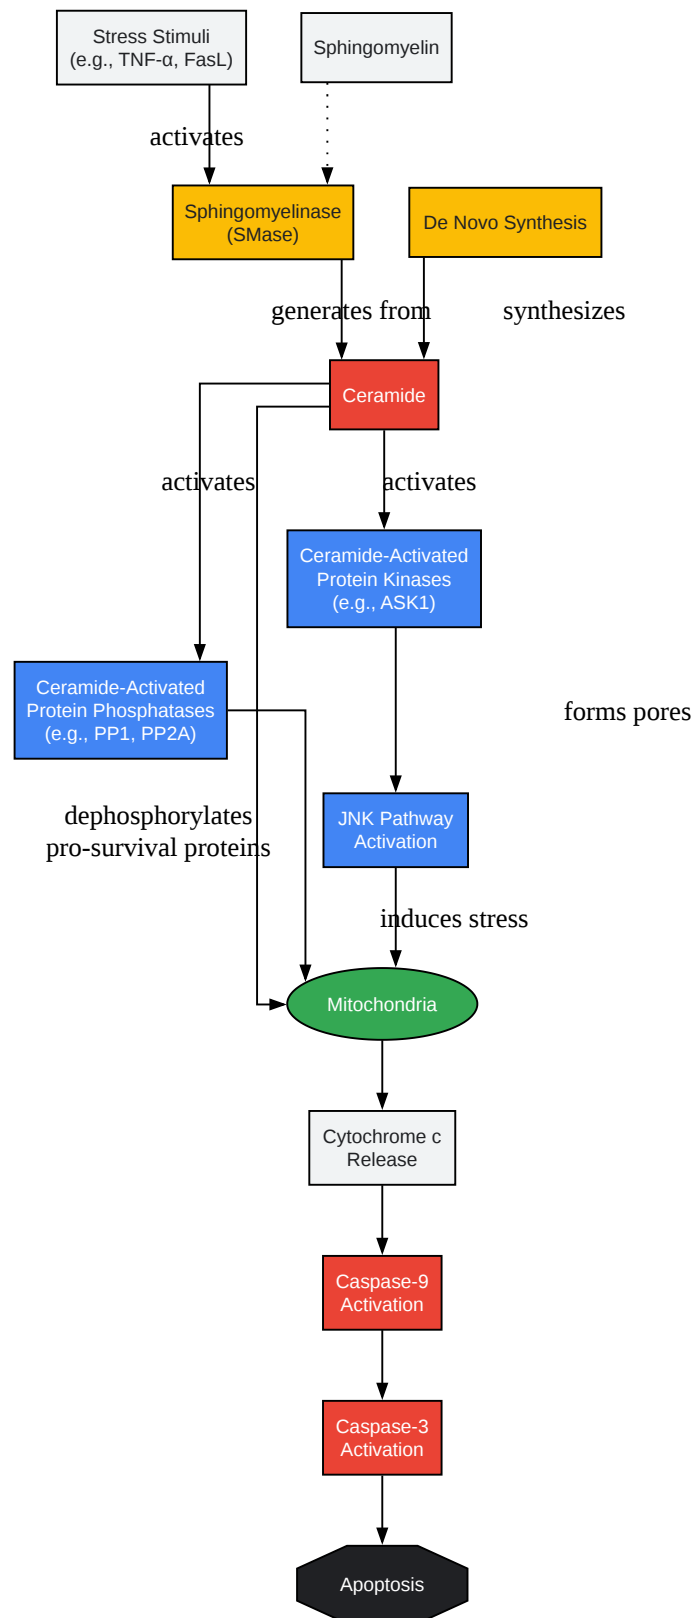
Stress Stimuli (e.g., TNF-α, FasL)

Sphingomyelin

activates

Sphingomyelinase (SMase)

De Novo Synthesis

generates from

synthesizes

Ceramide

activates

activates

Ceramide-Activated Protein Kinases (e.g., ASK1)

Ceramide-Activated Protein Phosphatases (e.g., PP1, PP2A)

forms pores

dephosphorylates pro-survival proteins

JNK Pathway Activation

induces stress

Mitochondria

Cytochrome c Release

Caspase-9 Activation

Caspase-3 Activation

Apoptosis